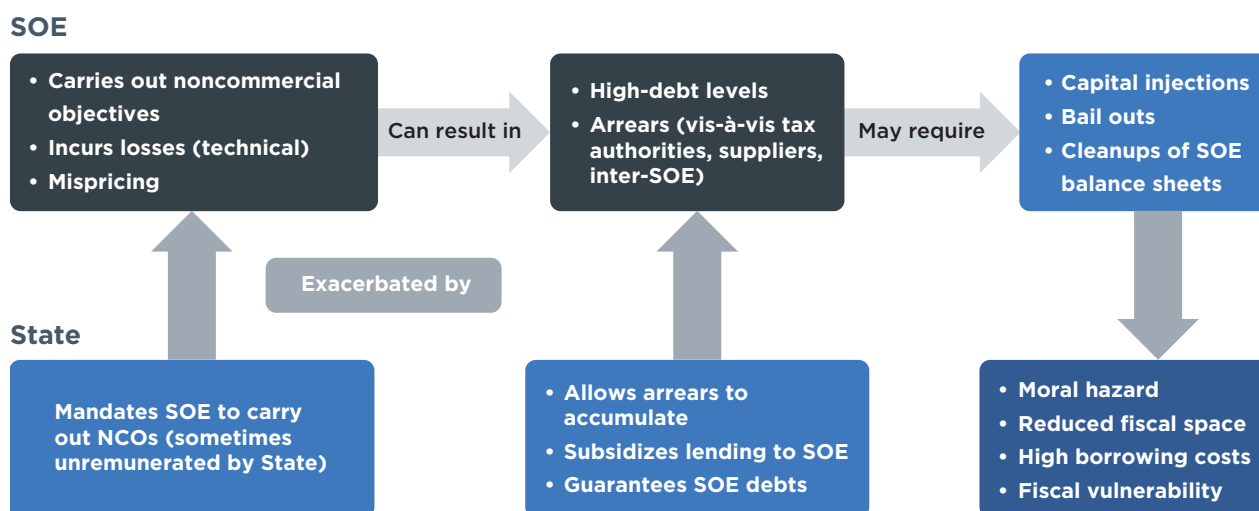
SOE

• Carries out noncommercial objectives
• Incurs losses (technical)
• Mispricing

Can result in

• High-debt levels
• Arrears (vis-à-vis tax authorities, suppliers, inter-SOE)

May require

• Capital injections
• Bail outs
• Cleanups of SOE balance sheets

Exacerbated by

State

Mandates SOE to carry out NCOs (sometimes unremunerated by State)

• Allows arrears to accumulate
• Subsidizes lending to SOE
• Guarantees SOE debts

• Moral hazard
• Reduced fiscal space
• High borrowing costs
• Fiscal vulnerability